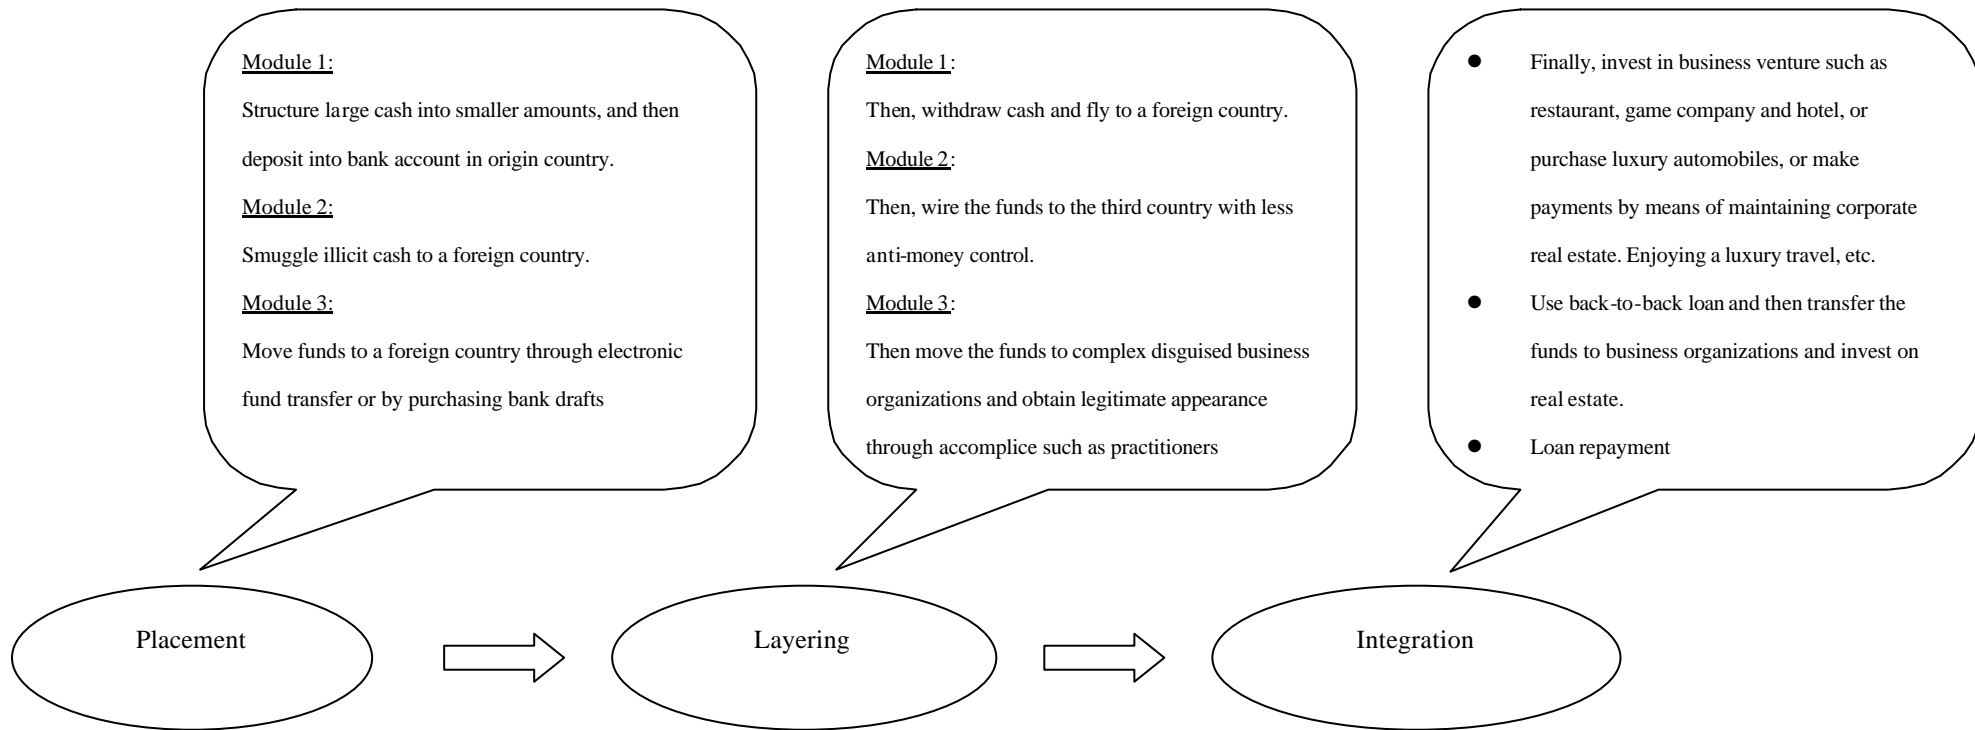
Module 1:

Structure large cash into smaller amounts, and then deposit into bank account in origin country.

Module 2:

Smuggle illicit cash to a foreign country.

Module 3:

Move funds to a foreign country through electronic fund transfer or by purchasing bank drafts

Module 1:

Then, withdraw cash and fly to a foreign country.

Module 2:

Then, wire the funds to the third country with less anti-money control.

Module 3:

Then move the funds to complex disguised business organizations and obtain legitimate appearance through accomplice such as practitioners

- Finally, invest in business venture such as restaurant, game company and hotel, or purchase luxury automobiles, or make payments by means of maintaining corporate real estate. Enjoying a luxury travel, etc.
- Use back-to-back loan and then transfer the funds to business organizations and invest on real estate.
- Loan repayment

Placement

Layering

Integration